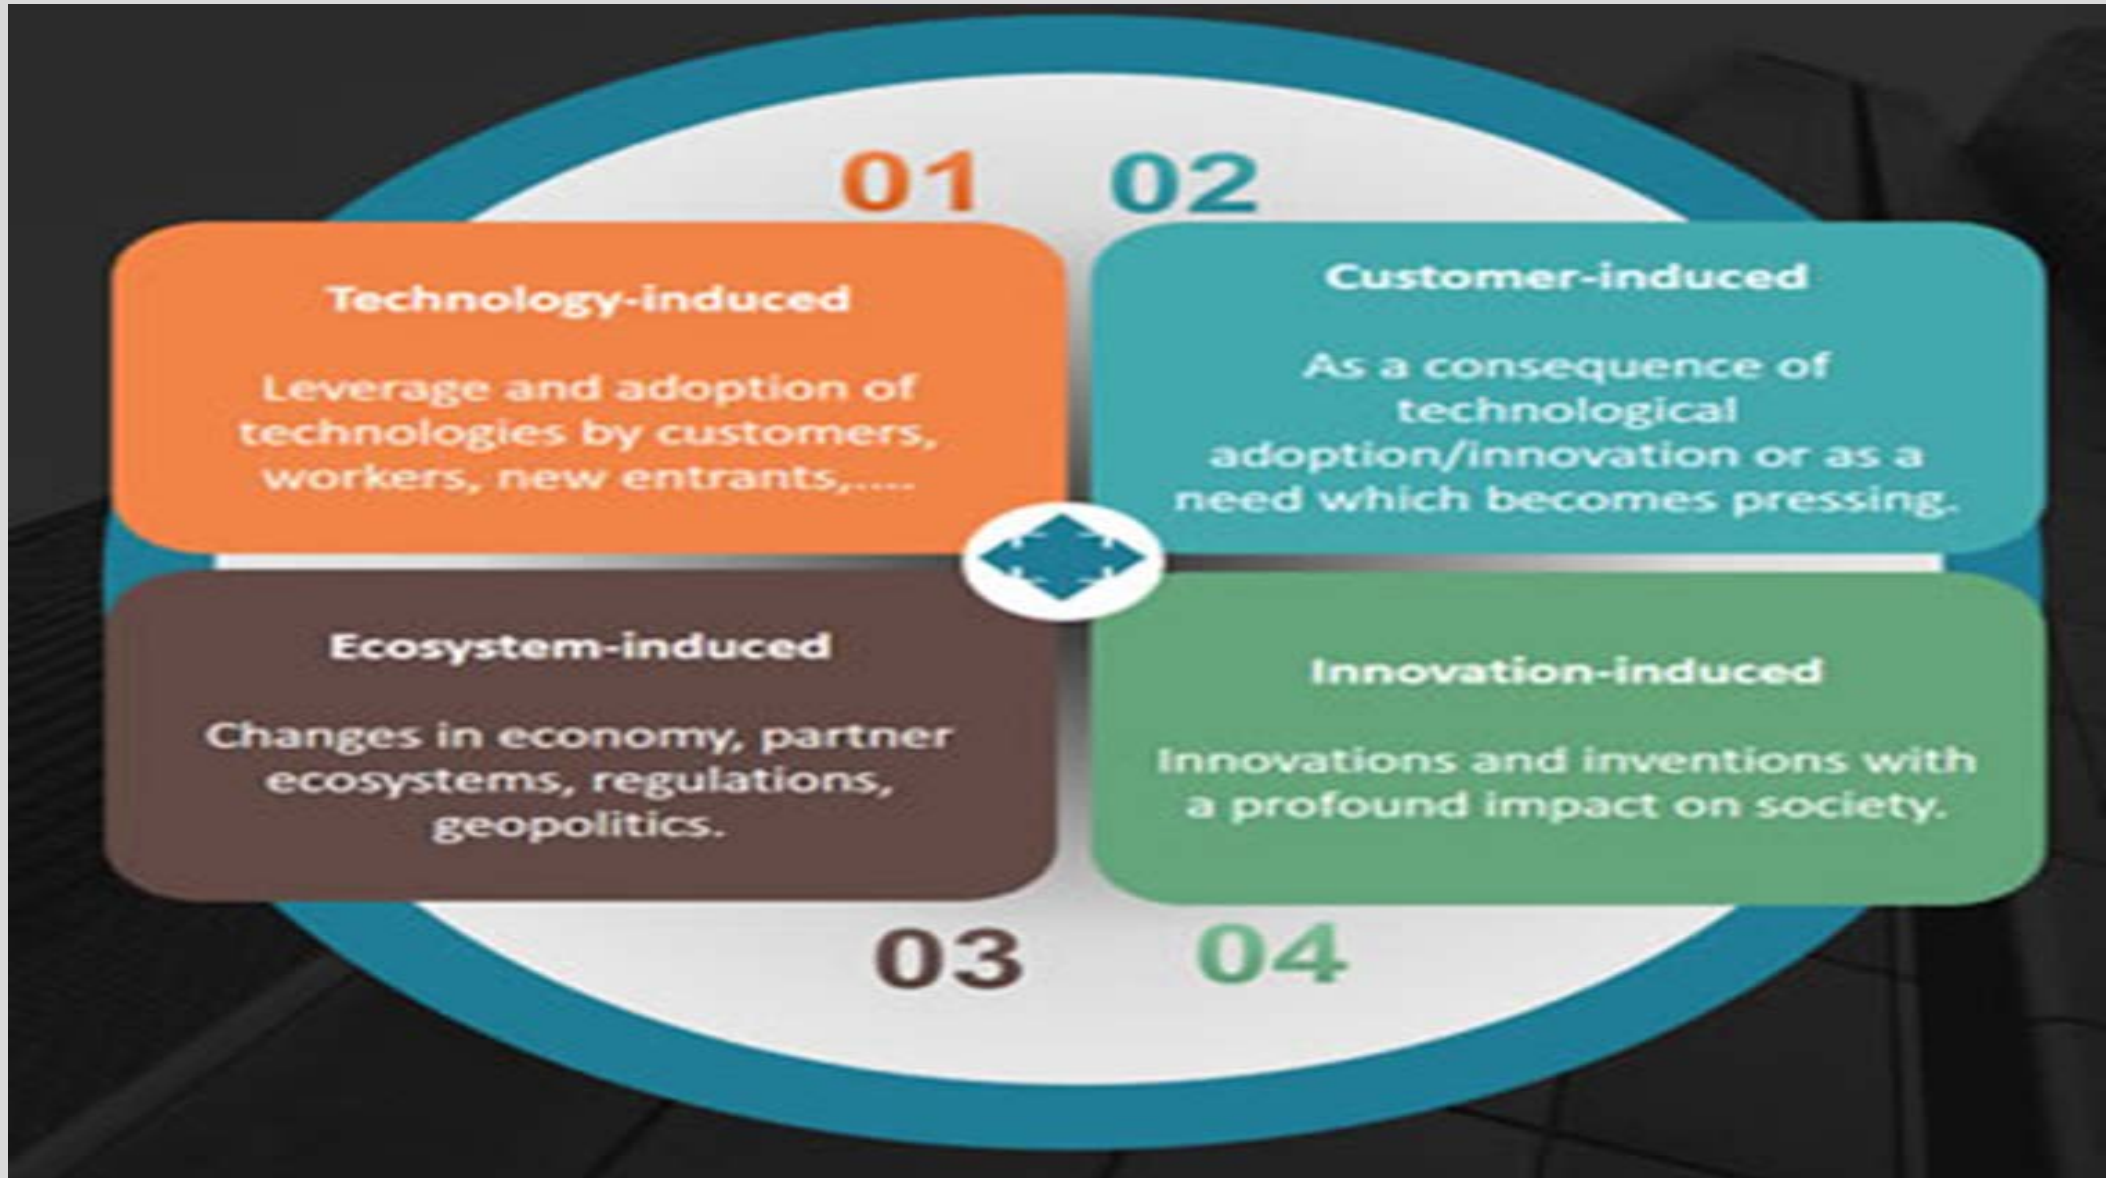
01

Technology-induced

Leverage and adoption of technologies by customers, workers, new entrants,....

02

Customer-induced

As a consequence of technological adoption/innovation or as a need which becomes pressing.

Ecosystem-induced

Changes in economy, partner ecosystems, regulations, geopolitics.

03

Innovation-induced

Innovations and inventions with a profound impact on society.

04